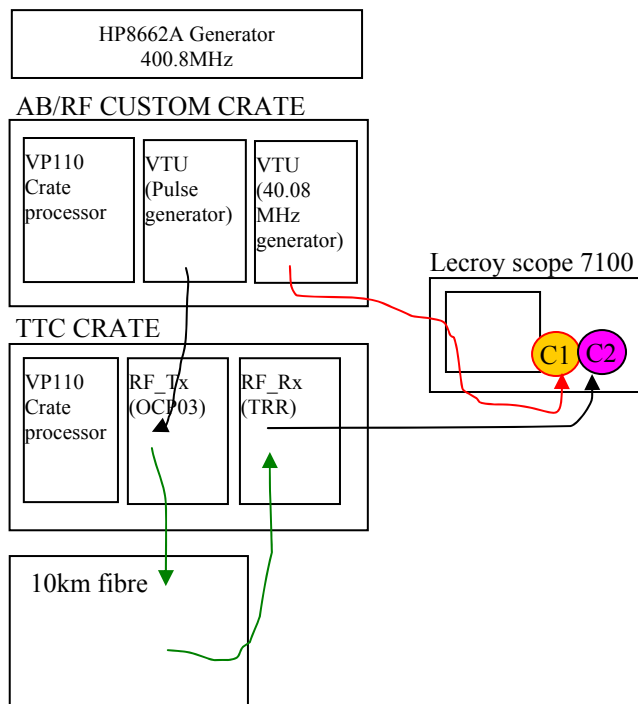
HP8662A Generator
400.8MHz

AB/RF CUSTOM CRATE

VP110 Crate processor

VTU (Pulse generator)

VTU (40.08 MHz generator)

Lecroy scope 7100

C1

C2

TTC CRATE

VP110 Crate processor

RF_Tx (OCP03)

RF_Rx (TRR)

10km fibre